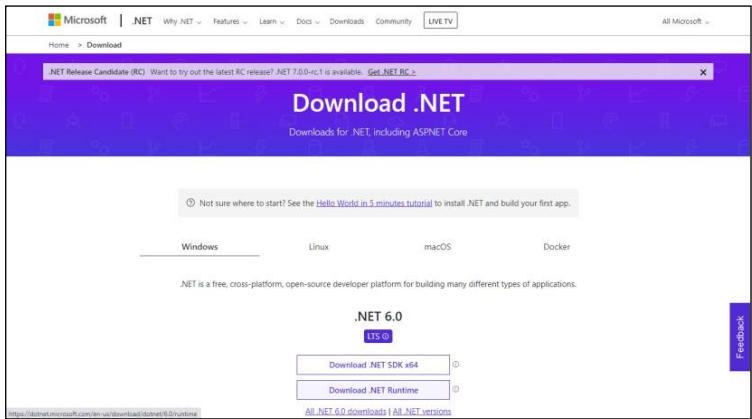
Microsoft | .NET Why .NET Features Learn Docs Downloads Community LIVE TV All Microsoft

Home > Download

.NET Release Candidate (RC) Want to try out the latest RC release? .NET 7.0.0-rc.1 is available. Get .NET RC > ×

Download .NET

Downloads for .NET, including ASP.NET Core

Not sure where to start? See the Hello World in 5 minutes tutorial to install .NET and build your first app.

Windows Linux macOS Docker

.NET is a free, cross-platform, open-source developer platform for building many different types of applications.

.NET 6.0

LTS

Download .NET SDK x64

Download .NET Runtime

All .NET 6.0 downloads | All .NET versions

Feedback

https://dotnet.microsoft.com/en-us/download/dotnet/6.0/runtime